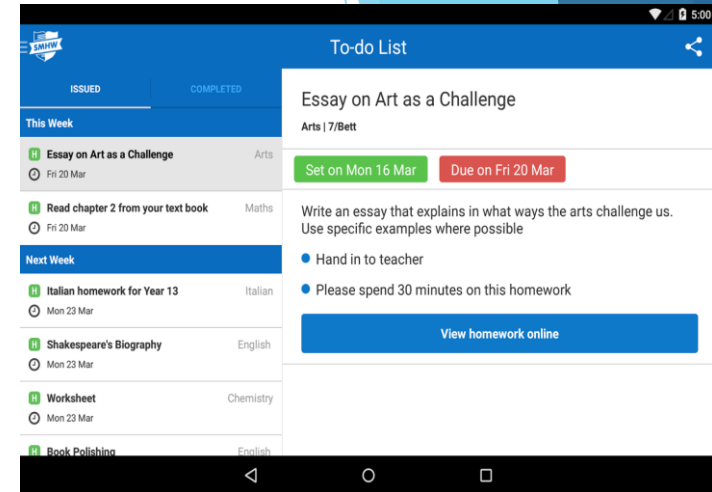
5:00

SMHW

To-do List

ISSUED

COMPLETED

This Week

H Essay on Art as a Challenge
Arts
Fri 20 Mar

H Read chapter 2 from your text book
Maths
Fri 20 Mar

Next Week

H Italian homework for Year 13
Italian
Mon 23 Mar

H Shakespeare's Biography
English
Mon 23 Mar

H Worksheet
Chemistry
Mon 23 Mar

H Book Polishing
English

Essay on Art as a Challenge

Arts | 7/Bett

Set on Mon 16 Mar

Due on Fri 20 Mar

Write an essay that explains in what ways the arts challenge us. Use specific examples where possible

Hand in to teacher

Please spend 30 minutes on this homework

View homework online